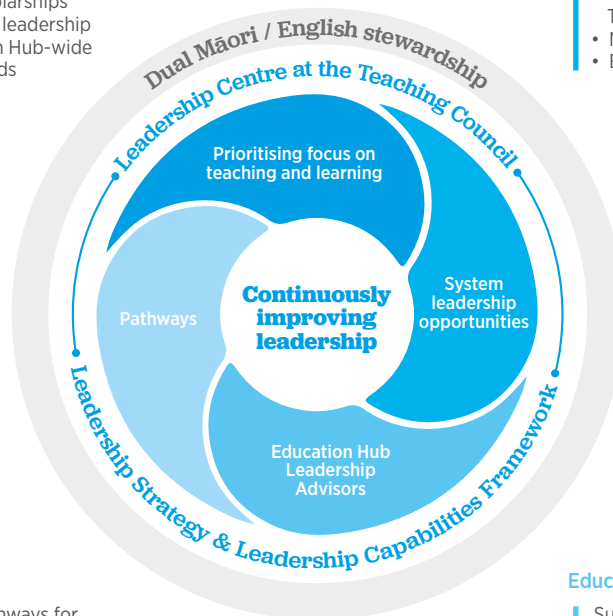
olarships
leadership
n Hub-wide
ds

Dual Māori / English stewardship

Leadership Centre at the Teaching Council

Prioritising focus on teaching and learning

System leadership opportunities

Pathways

Continuously improving leadership

Education Hub Leadership Advisors

Leadership Strategy & Leadership Capabilities Framework

T
• M
• E

Educ
Su

ways for